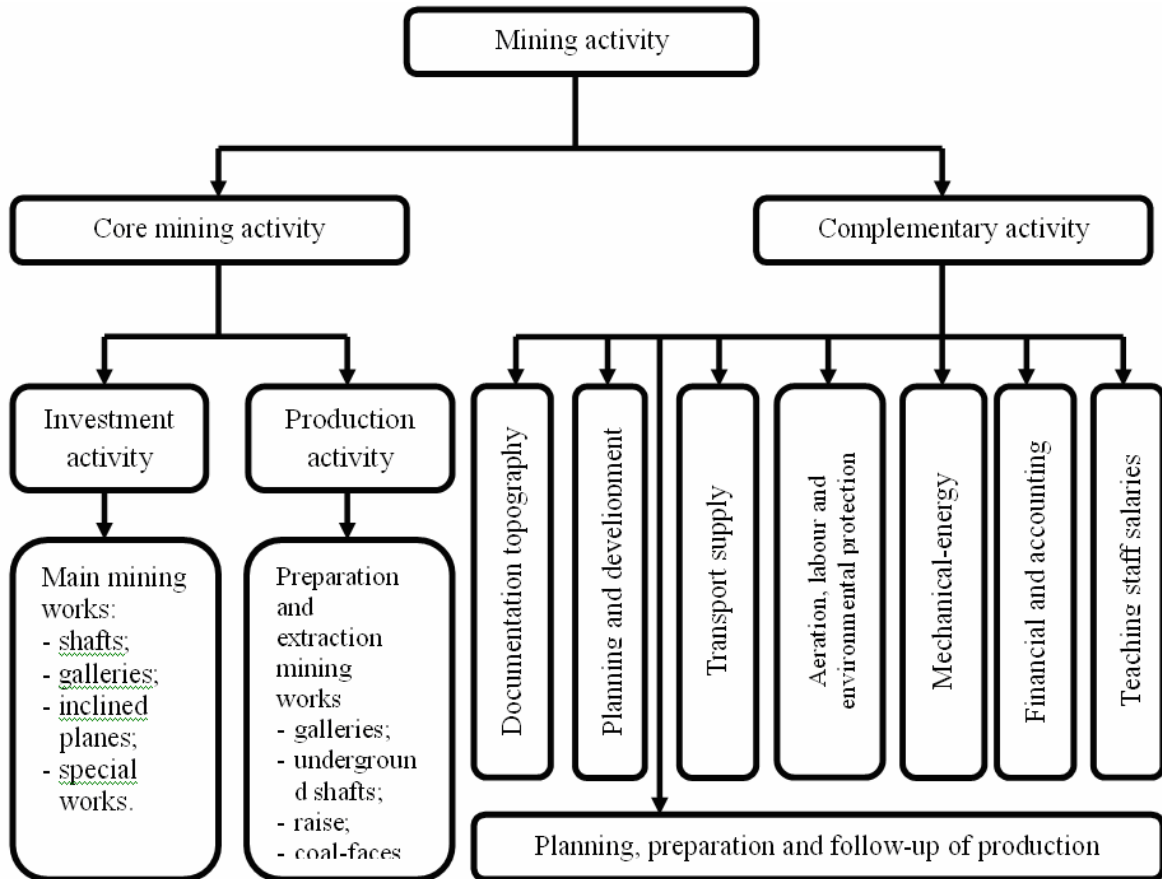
Mining activity

Core mining activity

Complementary activity

Investment activity

Production activity

Main mining works:
- shafts;
- galleries;
- inclined planes;
- special works.

Preparation and extraction mining works
- galleries;
- underground shafts;
- raise;
- coal-faces

Documentation topography

Planning and develoment

Transport supply

Aeration, labour and environmental protection

Mechanical-energy

Financial and accounting

Teaching staff salaries

Planning, preparation and follow-up of production